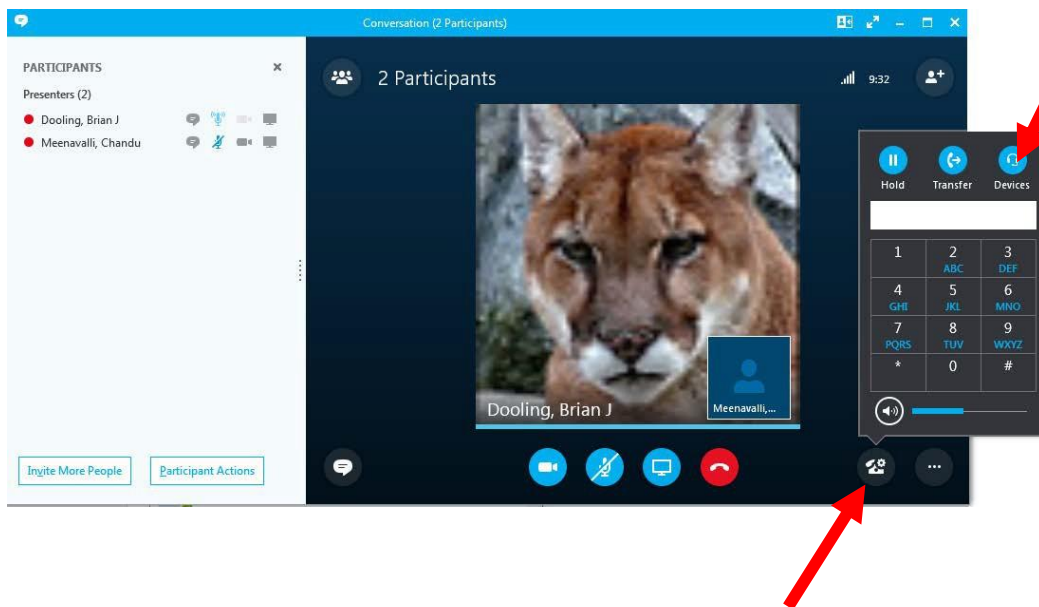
Conversation (2 Participants)

PARTICIPANTS

Presenters (2)

Dooling, Brian J

Meenavalli, Chandu

2 Participants

9:32

Hold

Transfer

Devices

| 1 | 2 ABC | 3 DEF |
|---|---|---|
| 4 GHI | 5 JKL | 6 MNO |
| 7 PQRS | 8 TUV | 9 WXYZ |
| * | 0 | # |

Dooling, Brian J

Meenavalli,...

Invite More People

Participant Actions